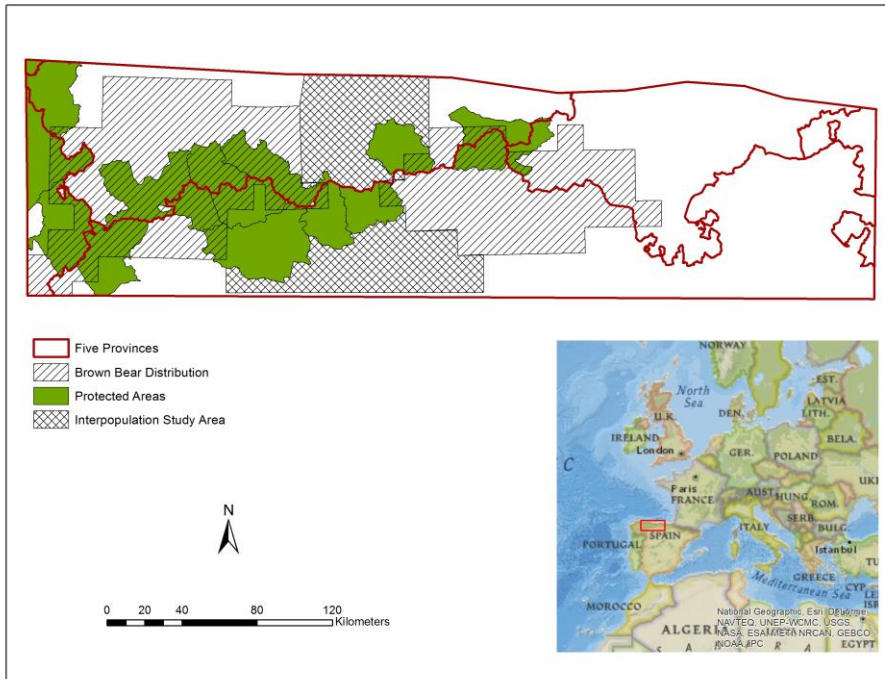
Five Provinces
Brown Bear Distribution
Protected Areas
Interpopulation Study Area

N

0 20 40 80 120
Kilometers

NORWAY
North Sea
EST.
LATVIA
LITH.
DEN.
U.K.
IRELAND
London
BELA.
GER.
POLAND
Paris
FRANCE
AUST.
HUNG.
ROM.
UKR
SERB.
BULG.
ITALY
PORTUGAL
SPAIN
Istanbul
GREECE
Mediterranean Sea
CYP.
MOROCCO
ALGERIA
EGYPT
National Geographic, Esri, DeLorme, NAVTEQ, UNEP-WCMC, USGS, NASA, ESA, METI, NRCAN, GEBCO, NOAA, IPC